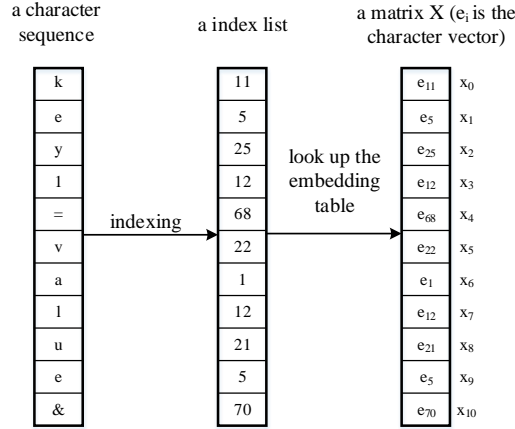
a character sequence

a index list

a matrix X ($e_i$ is the character vector)

| k |
|---|
| e |
| y |
| l |
| = |
| v |
| a |
| l |
| u |
| e |
| & |

indexing

| 11 |
|---|
| 5 |
| 25 |
| 12 |
| 68 |
| 22 |
| 1 |
| 12 |
| 21 |
| 5 |
| 70 |

look up the embedding table

| $e_{11}$ | $x_0$ |
|---|---|
| $e_5$ | $x_1$ |
| $e_{25}$ | $x_2$ |
| $e_{12}$ | $x_3$ |
| $e_{68}$ | $x_4$ |
| $e_{22}$ | $x_5$ |
| $e_1$ | $x_6$ |
| $e_{12}$ | $x_7$ |
| $e_{21}$ | $x_8$ |
| $e_5$ | $x_9$ |
| $e_{70}$ | $x_{10}$ |